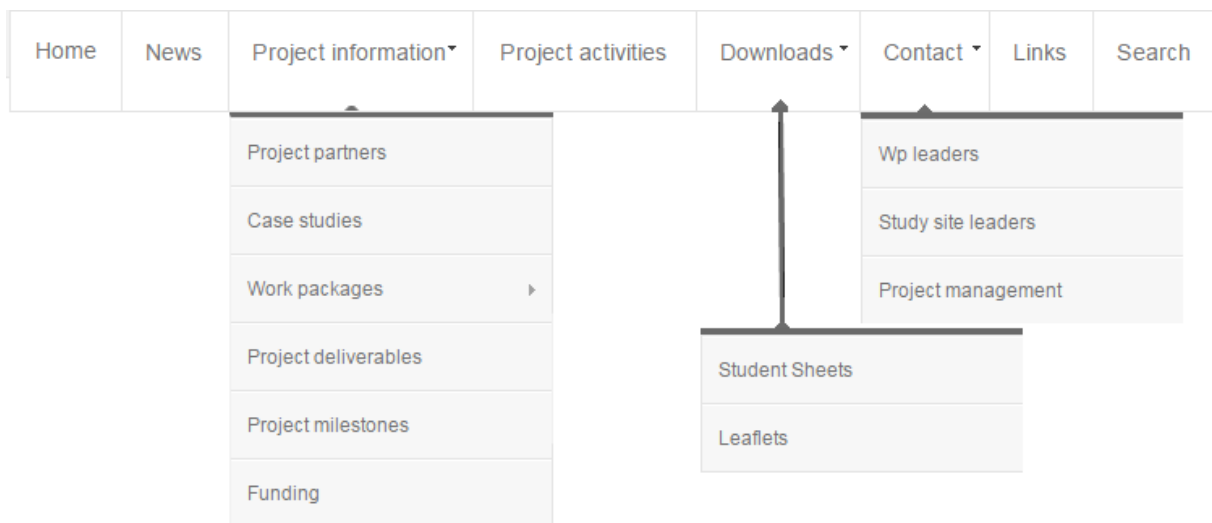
Home News Project information Project activities Downloads Contact Links Search

Project partners
Case studies
Work packages
Project deliverables
Project milestones
Funding

Student Sheets
Leaflets

Wp leaders
Study site leaders
Project management